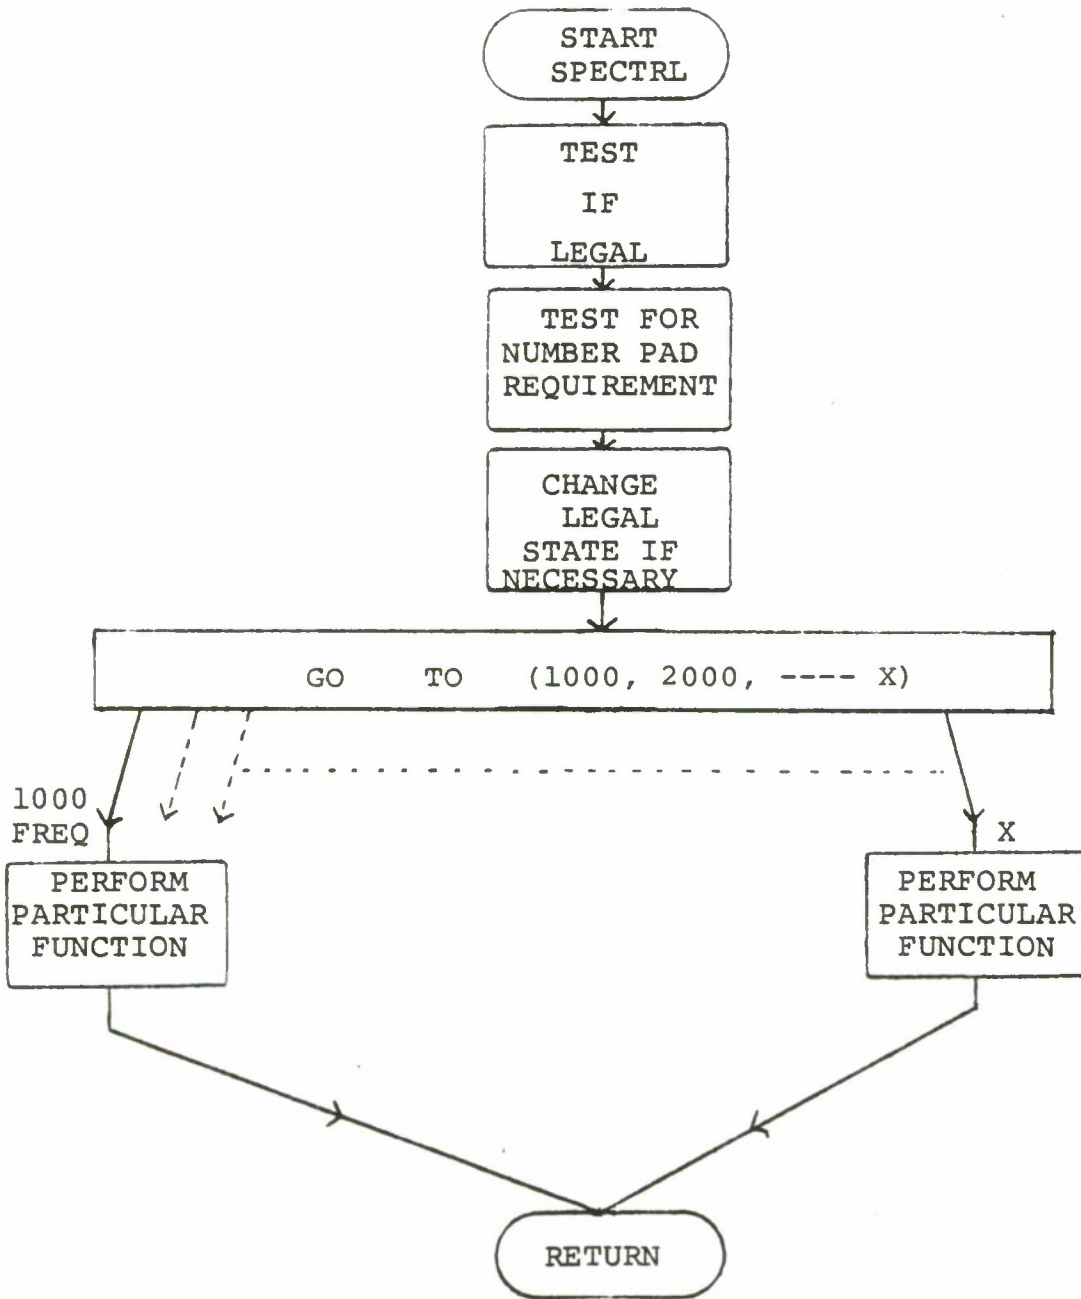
START SPECTRL

TEST IF LEGAL

TEST FOR NUMBER PAD REQUIREMENT

CHANGE LEGAL STATE IF NECESSARY

GO TO (1000, 2000, ---- X)

1000 FREQ

PERFORM PARTICULAR FUNCTION

X

PERFORM PARTICULAR FUNCTION

RETURN